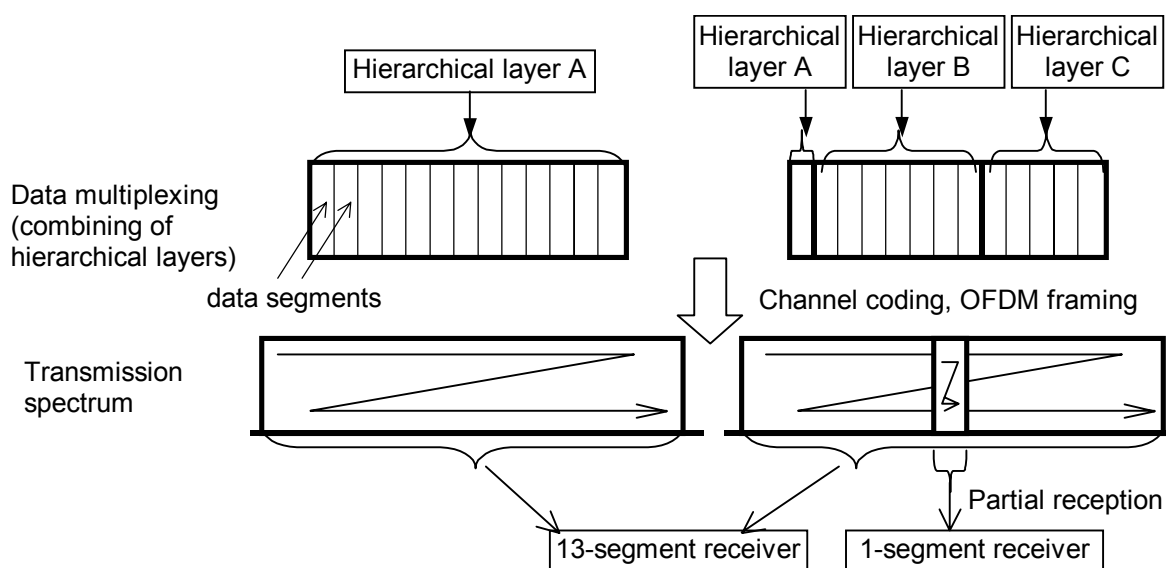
Hierarchical layer A

Hierarchical layer A

Hierarchical layer B

Hierarchical layer C

Data multiplexing (combining of hierarchical layers)

data segments

Channel coding, OFDM framing

Transmission spectrum

Partial reception

13-segment receiver

1-segment receiver